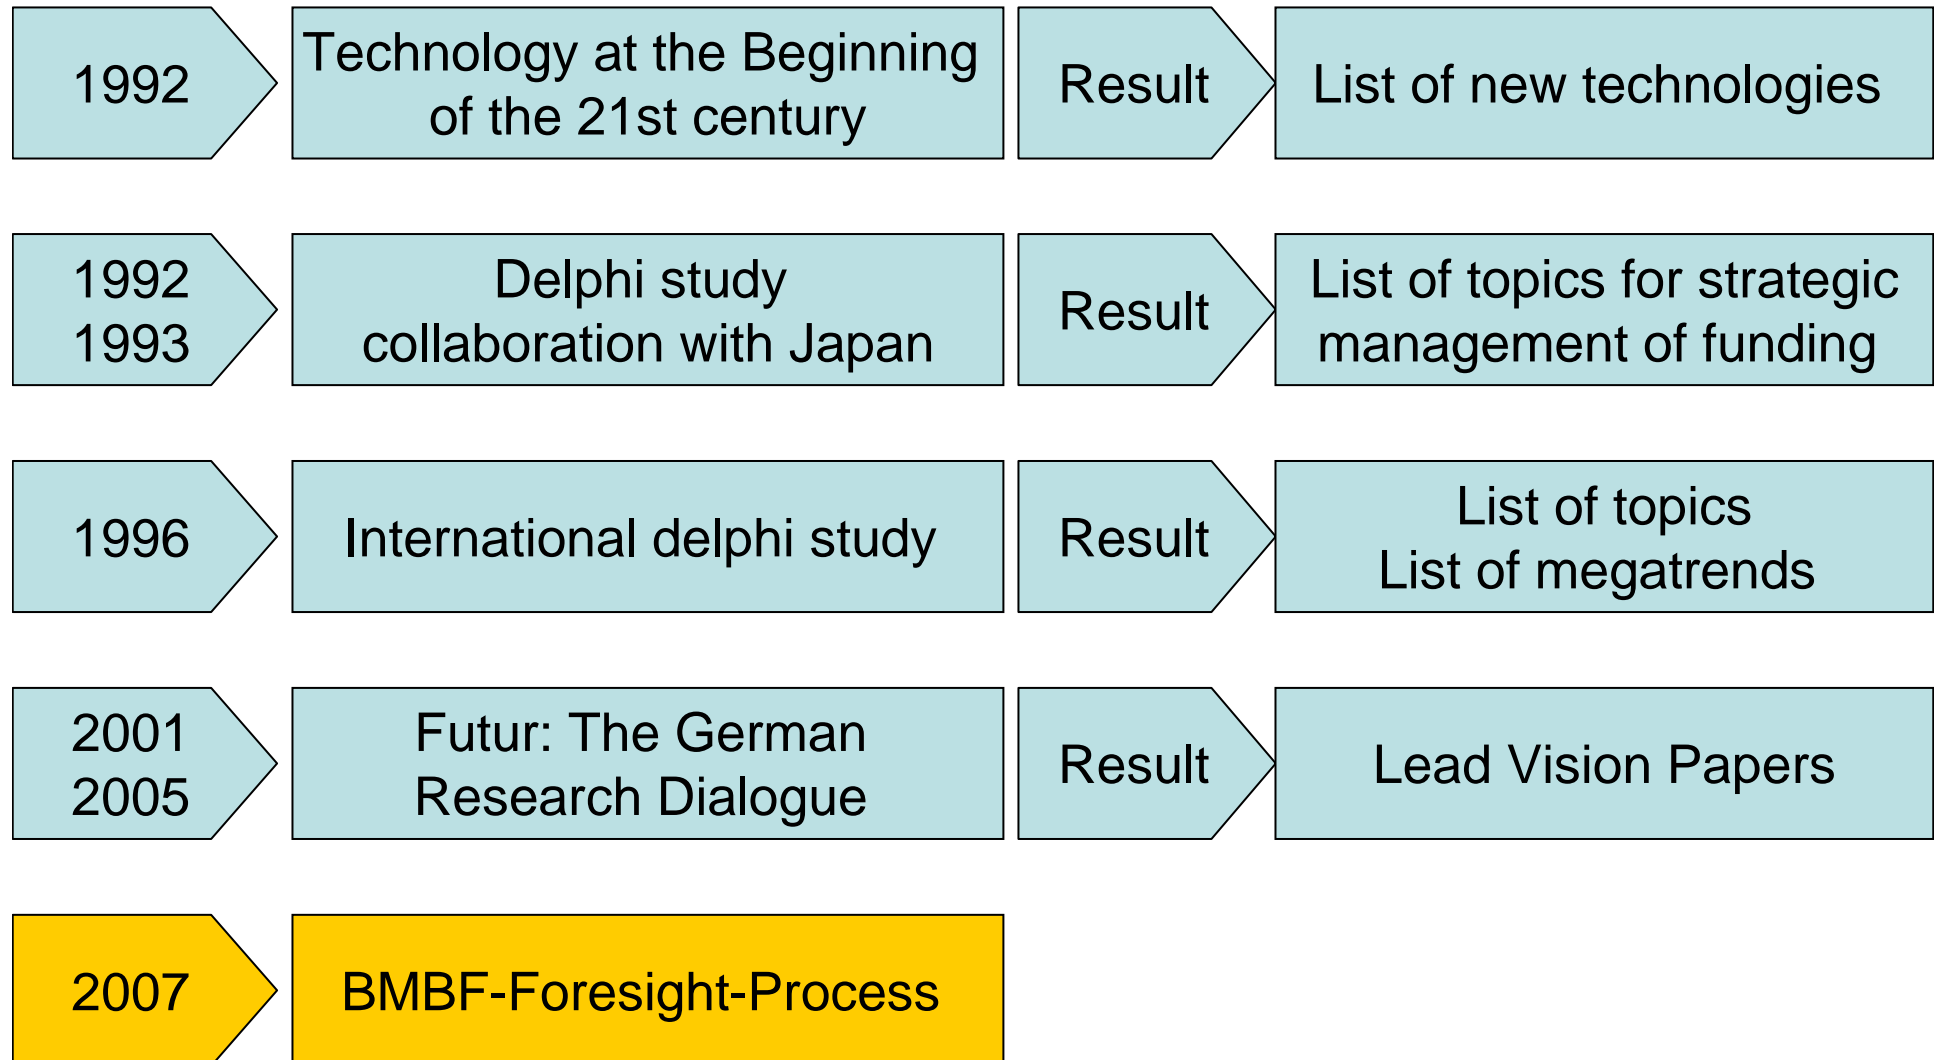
1992

Technology at the Beginning of the 21st century

Result

List of new technologies

1992
1993

Delphi study collaboration with Japan

Result

List of topics for strategic management of funding

1996

International delphi study

Result

List of topics
List of megatrends

2001
2005

Futur: The German Research Dialogue

Result

Lead Vision Papers

2007

BMBF-Foresight-Process